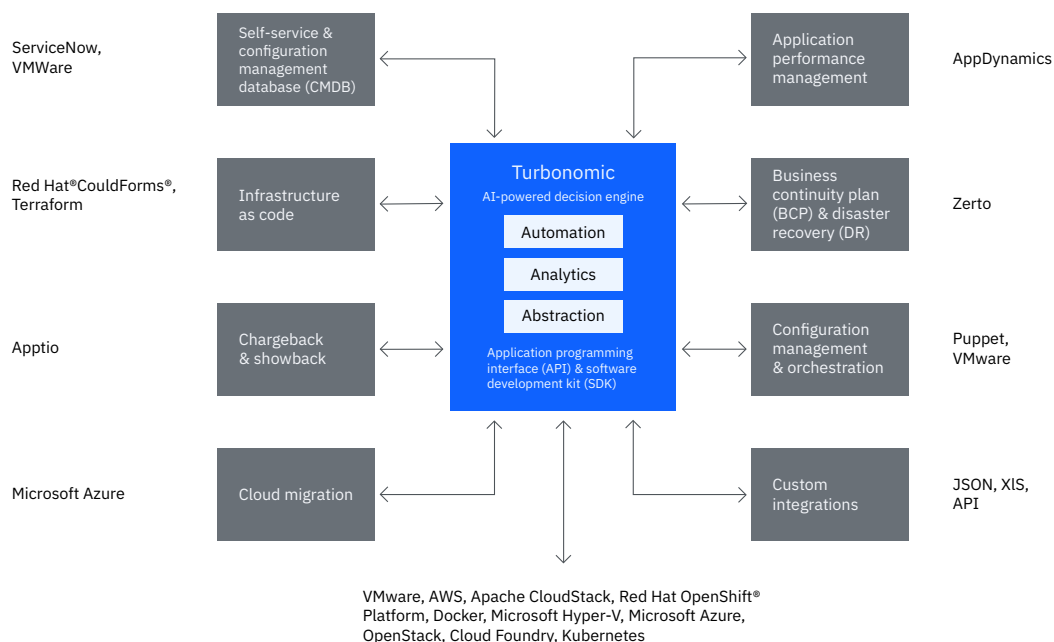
ServiceNow, VMWare

Self-service & configuration management database (CMDB)

Application performance management

AppDynamics

Red Hat®CouldForms®, Terraform

Infrastructure as code

Turbonomic

AI-powered decision engine

Automation

Analytics

Abstraction

Application programming interface (API) & software development kit (SDK)

Business continuity plan (BCP) & disaster recovery (DR)

Zerto

Apptio

Chargeback & showback

Configuration management & orchestration

Puppet, VMware

Microsoft Azure

Cloud migration

Custom integrations

JSON, XlS, API

VMware, AWS, Apache CloudStack, Red Hat OpenShift® Platform, Docker, Microsoft Hyper-V, Microsoft Azure, OpenStack, Cloud Foundry, Kubernetes